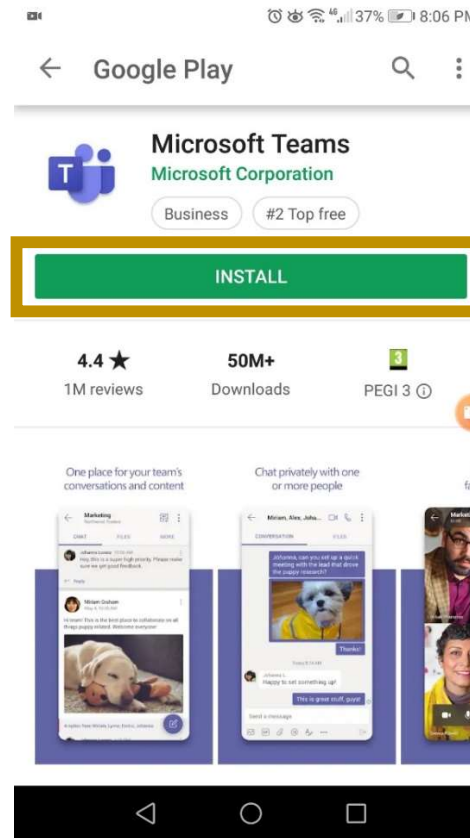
37% 8:06 PM

Google Play

Microsoft Teams
Microsoft Corporation

Business
#2 Top free

INSTALL

4.4 ★
1M reviews

50M+
Downloads

3
PEGI 3 ⓘ

One place for your team's conversations and content

Chat privately with one or more people

Marketing

CHAT
FILES
MORE

Johanna Lorenz
Hey this is a super high priority. Please make sure we get good feedback.

Reply

Miriam Graham
Hi team! This is the best place to collaborate on all things puppy related. Welcome everyone!

Miriam, Alex, John...

CONVERSATION
FILES

Johanna, can you set up a quick meeting with the lead that drove the puppy research?

Thanks!

Happy to set something up!

This is great stuff, guys!

Send a message